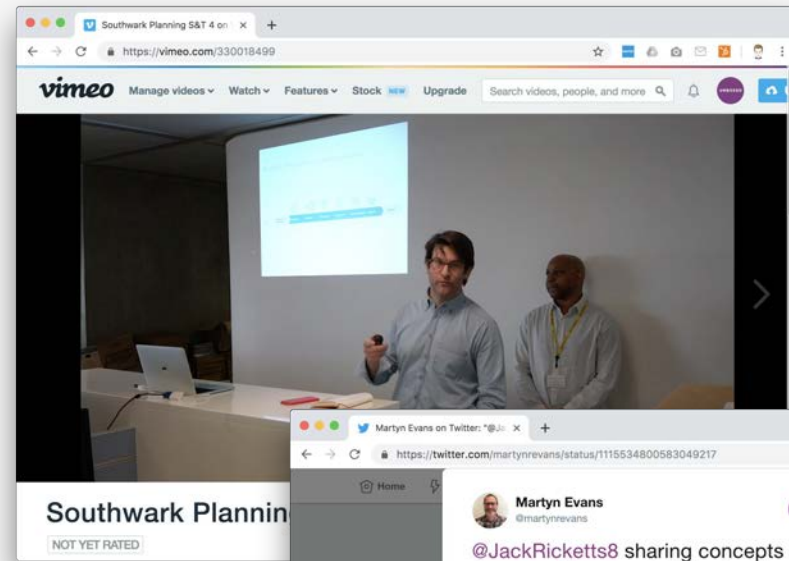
Southwark Planning S&T 4 on

https://vimeo.com/330018499

vimeo Manage videos Watch Features Stock NEW Upgrade Search videos, people, and more

Southwark Plannin

NOT YET RATED

Martyn Evans on Twitter: "@Ja

https://twitter.com/martynrevans/status/1115534800583049217

Home

Martyn Evans
@martynrevans

@JackRicketts8 sharing concepts